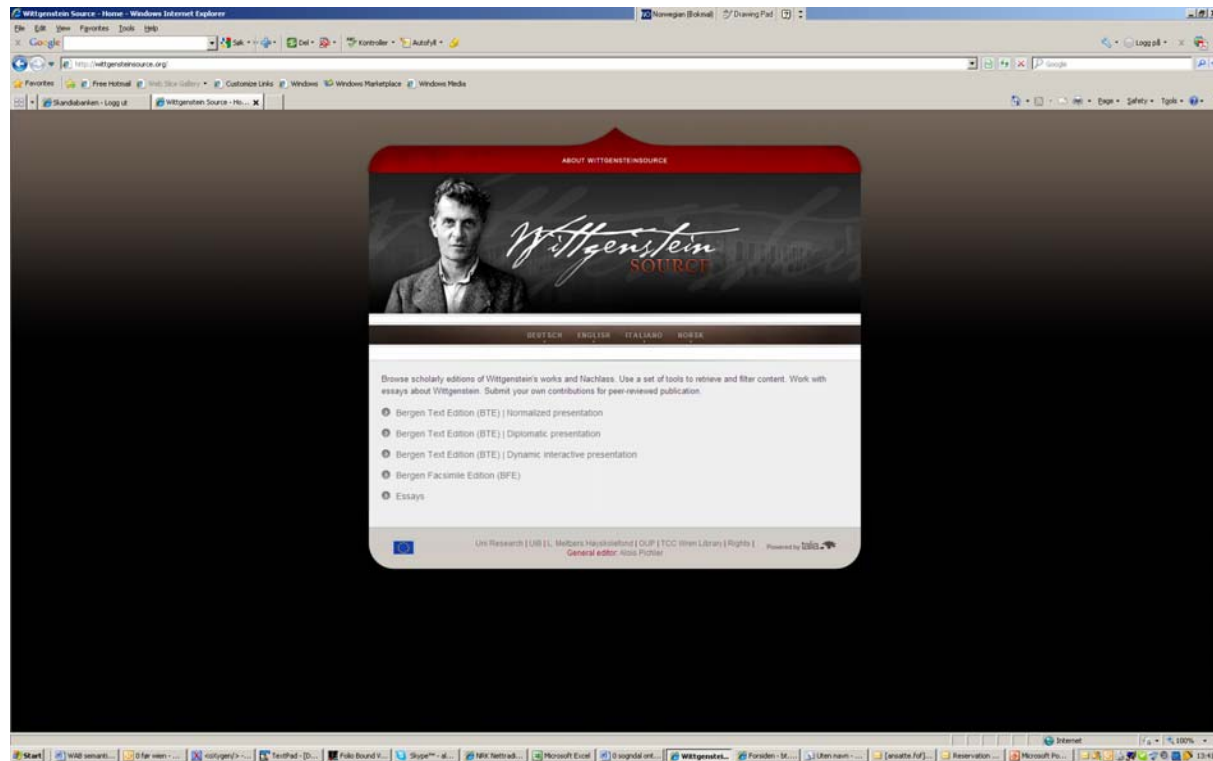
Wittgenstein Source - Home - Windows Internet Explorer

NO Norwegian (Bokmål) Drawing Pad

File Edit View Favorites Tools Help

Google Søk Del Kontroller Autofyll Logg på

http://wittgensteinsource.org/

Google

Favorites Free Hotmail Web Slice Gallery Customize Links Windows Windows Marketplace Windows Media

Skandiabanken - Logg ut Wittgenstein Source - Ho...

Page Safety Tools

ABOUT WITTGENSTEINSOURCE

Wittgenstein SOURCE

DEUTSCH ENGLISH ITALIANO NORSK

Browse scholarly editions of Wittgenstein's works and Nachlass. Use a set of tools to retrieve and filter content. Work with essays about Wittgenstein. Submit your own contributions for peer-reviewed publication.

Bergen Text Edition (BTE) | Normalized presentation

Bergen Text Edition (BTE) | Diplomatic presentation

Bergen Text Edition (BTE) | Dynamic interactive presentation

Bergen Facsimile Edition (BFE)

Essays

Uni Research | UiB | L. Meltzers Høyskolefond | OUP | TCC Wren Library | Rights | General editor: Alois Pichler

Powered by talis

Internet 100%

Start WAB semanti... 0 før wien - ... <xsl:type/> - ... TextPad - [D... Folio Bound V... Skype™ - al... NRK Nettradi... Microsoft Excel 0 sogndal ont... Wittgenstei... Forsiden - bt... Uten navn - ... [ansatte.fuf]... Reservation ... Microsoft Po... 13:4